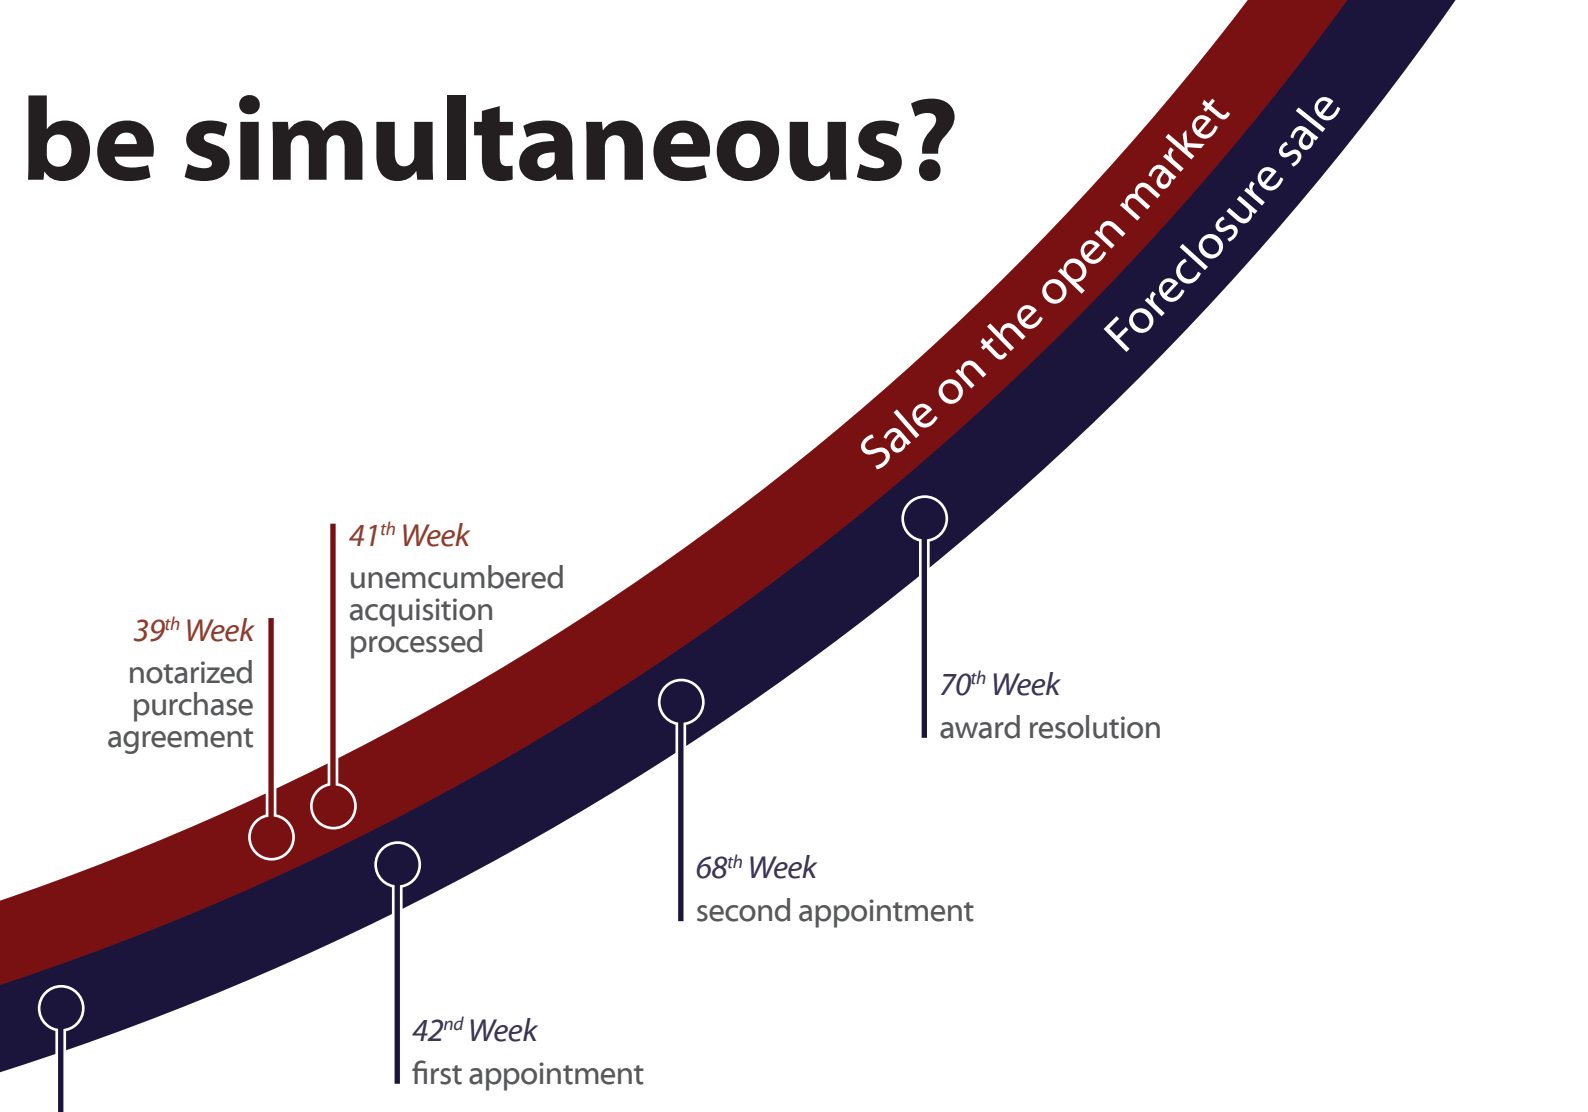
be simultaneous?

Sale on the open market

Foreclosure sale

$39^{th}$ Week
notarized purchase agreement

$41^{th}$ Week
unemcumbered acquisition processed

$70^{th}$ Week
award resolution

$68^{th}$ Week
second appointment

$42^{nd}$ Week
first appointment